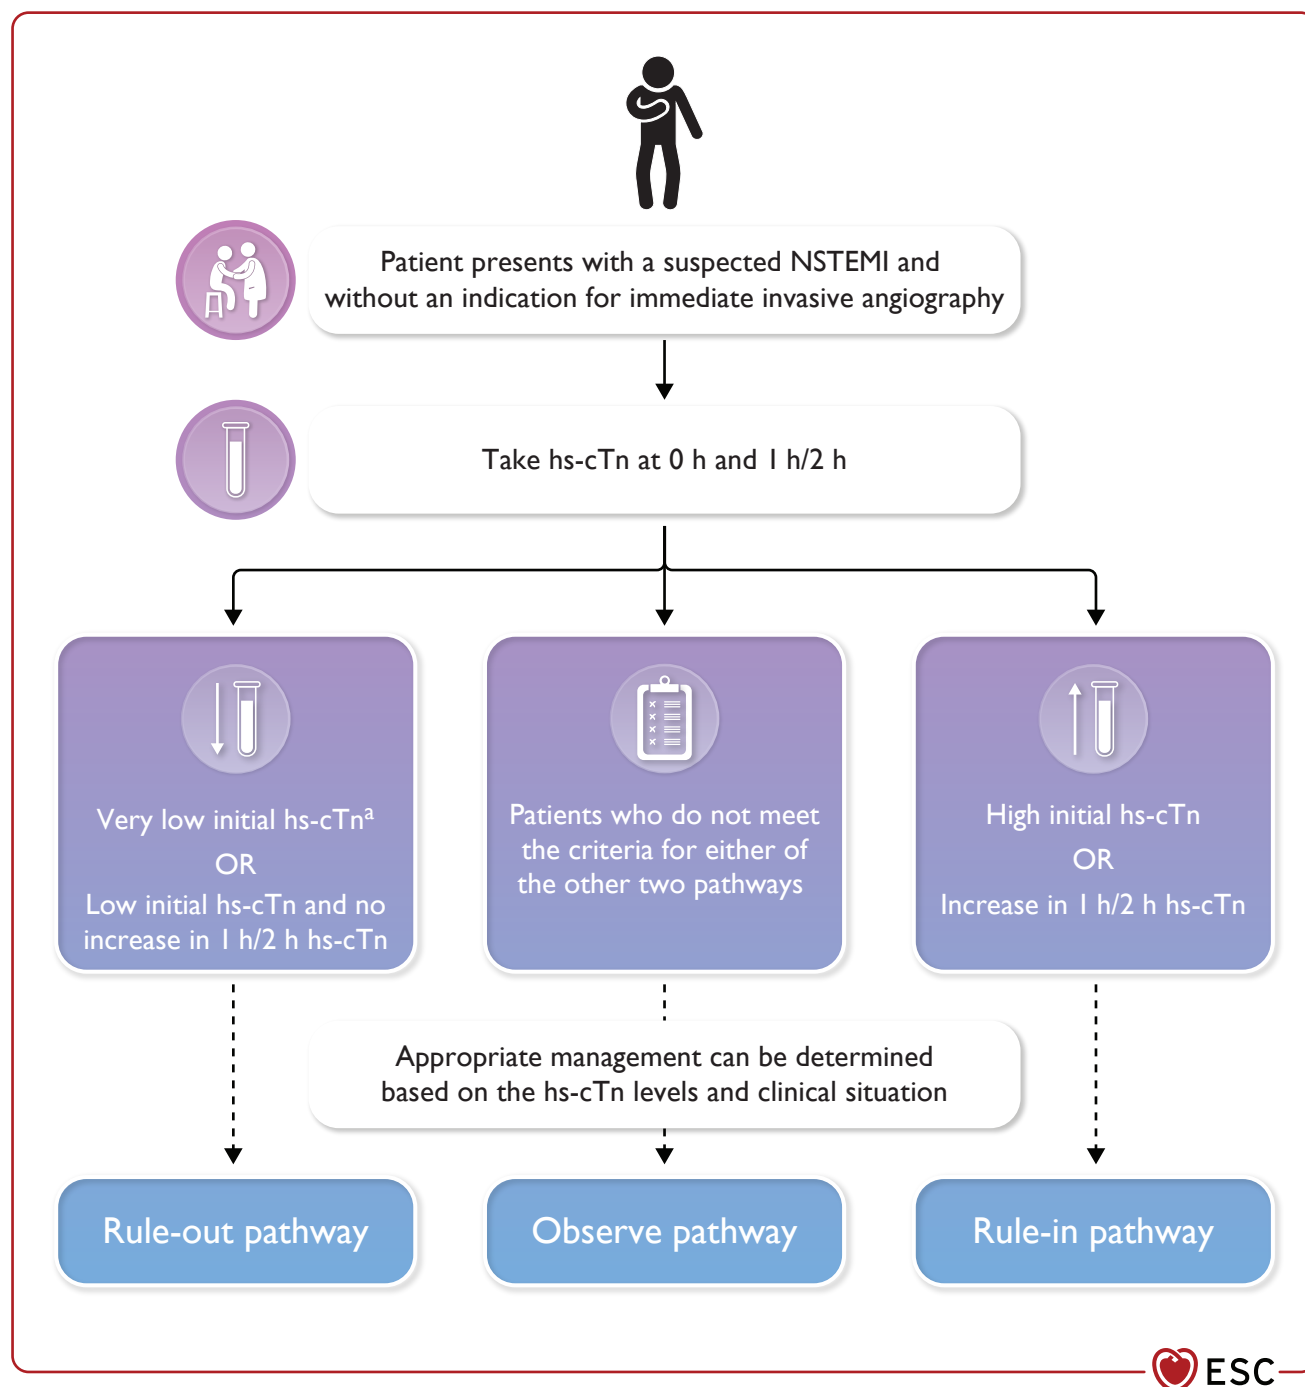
Patient presents with a suspected NSTEMI and without an indication for immediate invasive angiography

Take hs-cTn at 0 h and 1 h/2 h

Very low initial hs-cTn$^{a}$
OR
Low initial hs-cTn and no increase in 1 h/2 h hs-cTn

Patients who do not meet the criteria for either of the other two pathways

High initial hs-cTn
OR
Increase in 1 h/2 h hs-cTn

Appropriate management can be determined based on the hs-cTn levels and clinical situation

Rule-out pathway

Observe pathway

Rule-in pathway

ESC